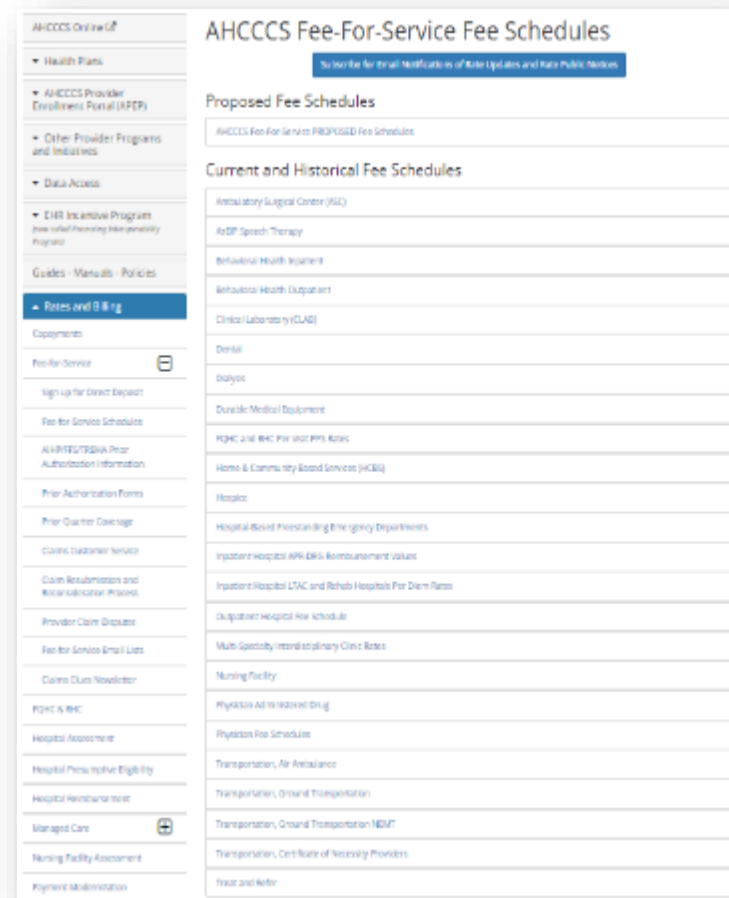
AHCCCS Online

▾ Health Plans

▾ AHCCCS Provider Enrollment Portal (APEP)

▾ Other Provider Programs and Initiatives

▾ Data Access

▾ EHR Incentive Program (now called Promoting Interoperability Program)

Guides - Manuals - Policies

▴ Rates and Billing

Copayments

Fee-for-Service

Sign up for Direct Deposit

Fee for Service Schedules

AHRTFS/TRBHA Prior Authorization Information

Prior Authorization Forms

Prior Quarter Coverage

Claims Customer Service

Claim Resubmission and Reconsideration Process

Provider Claim Disputes

Fee for Service Email Lists

Claims Clues Newsletter

FQHC & RHC

Hospital Assessment

Hospital Presumptive Eligibility

Hospital Reimbursement

Managed Care

Nursing Facility Assessment

Payment Modernization

AHCCCS Fee-For-Service Fee Schedules

Subscribe for Email Notifications of Rate Updates and Rate Public Notices

Proposed Fee Schedules

AHCCCS Fee-For-Service PROPOSED Fee Schedules

Current and Historical Fee Schedules

Ambulatory Surgical Center (ASC)

AzEIP Speech Therapy

Behavioral Health Inpatient

Behavioral Health Outpatient

Clinical Laboratory (CLAB)

Dental

Dialysis

Durable Medical Equipment

FQHC and RHC Per Visit PPS Rates

Home & Community Based Services (HCBS)

Hospice

Hospital-Based Freestanding Emergency Departments

Inpatient Hospital APR-DRG Reimbursement Values

Inpatient Hospital LTAC and Rehab Hospitals Per Diem Rates

Outpatient Hospital Fee Schedule

Multi-Specialty Interdisciplinary Clinic Rates

Nursing Facility

Physician Administered Drug

Physician Fee Schedules

Transportation, Air Ambulance

Transportation, Ground Transportation

Transportation, Ground Transportation NEMT

Transportation, Certificate of Necessity Providers

Treat and Refer